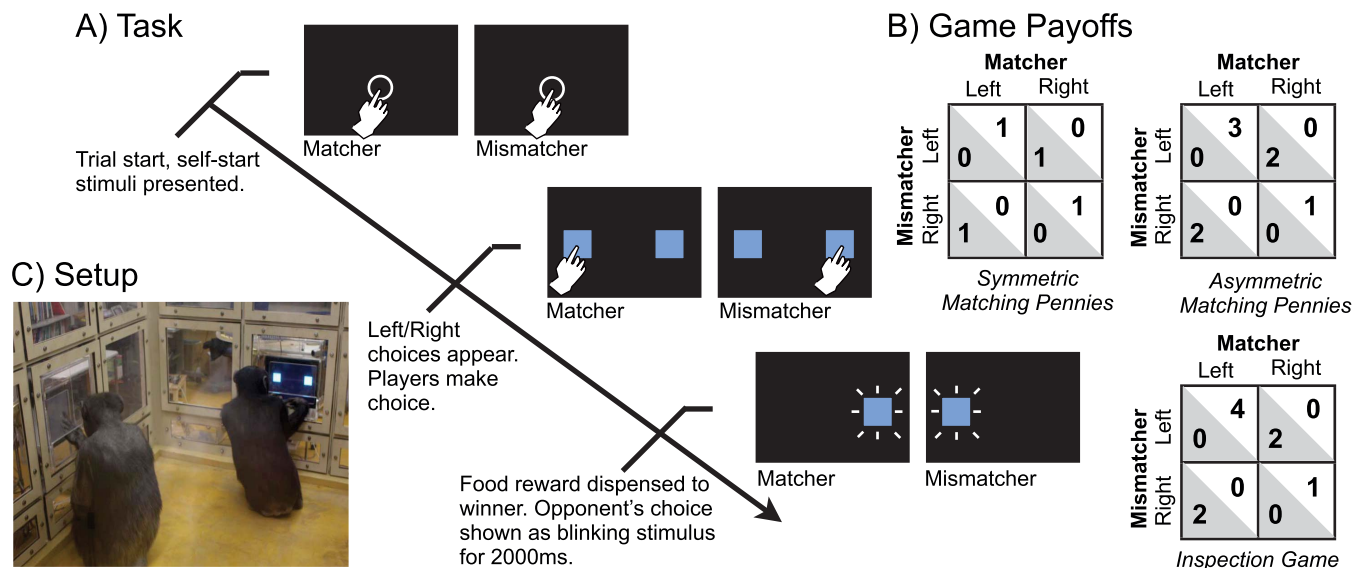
A) Task

Matcher

Mismatcher

Trial start, self-start stimuli presented.

Matcher

Mismatcher

Left/Right choices appear. Players make choice.

Matcher

Mismatcher

Food reward dispensed to winner. Opponent's choice shown as blinking stimulus for 2000ms.

C) Setup

B) Game Payoffs

Matcher
Left Right
Mismatcher Left Right

| | Left | Right |
|---|---|---|
| Left | 0 / 1 | 1 / 0 |
| Right | 1 / 0 | 0 / 1 |

Symmetric Matching Pennies

Matcher
Left Right
Mismatcher Left Right

| | Left | Right |
|---|---|---|
| Left | 0 / 3 | 2 / 0 |
| Right | 2 / 0 | 0 / 1 |

Asymmetric Matching Pennies

Matcher
Left Right
Mismatcher Left Right

| | Left | Right |
|---|---|---|
| Left | 0 / 4 | 2 / 0 |
| Right | 2 / 0 | 0 / 1 |

Inspection Game